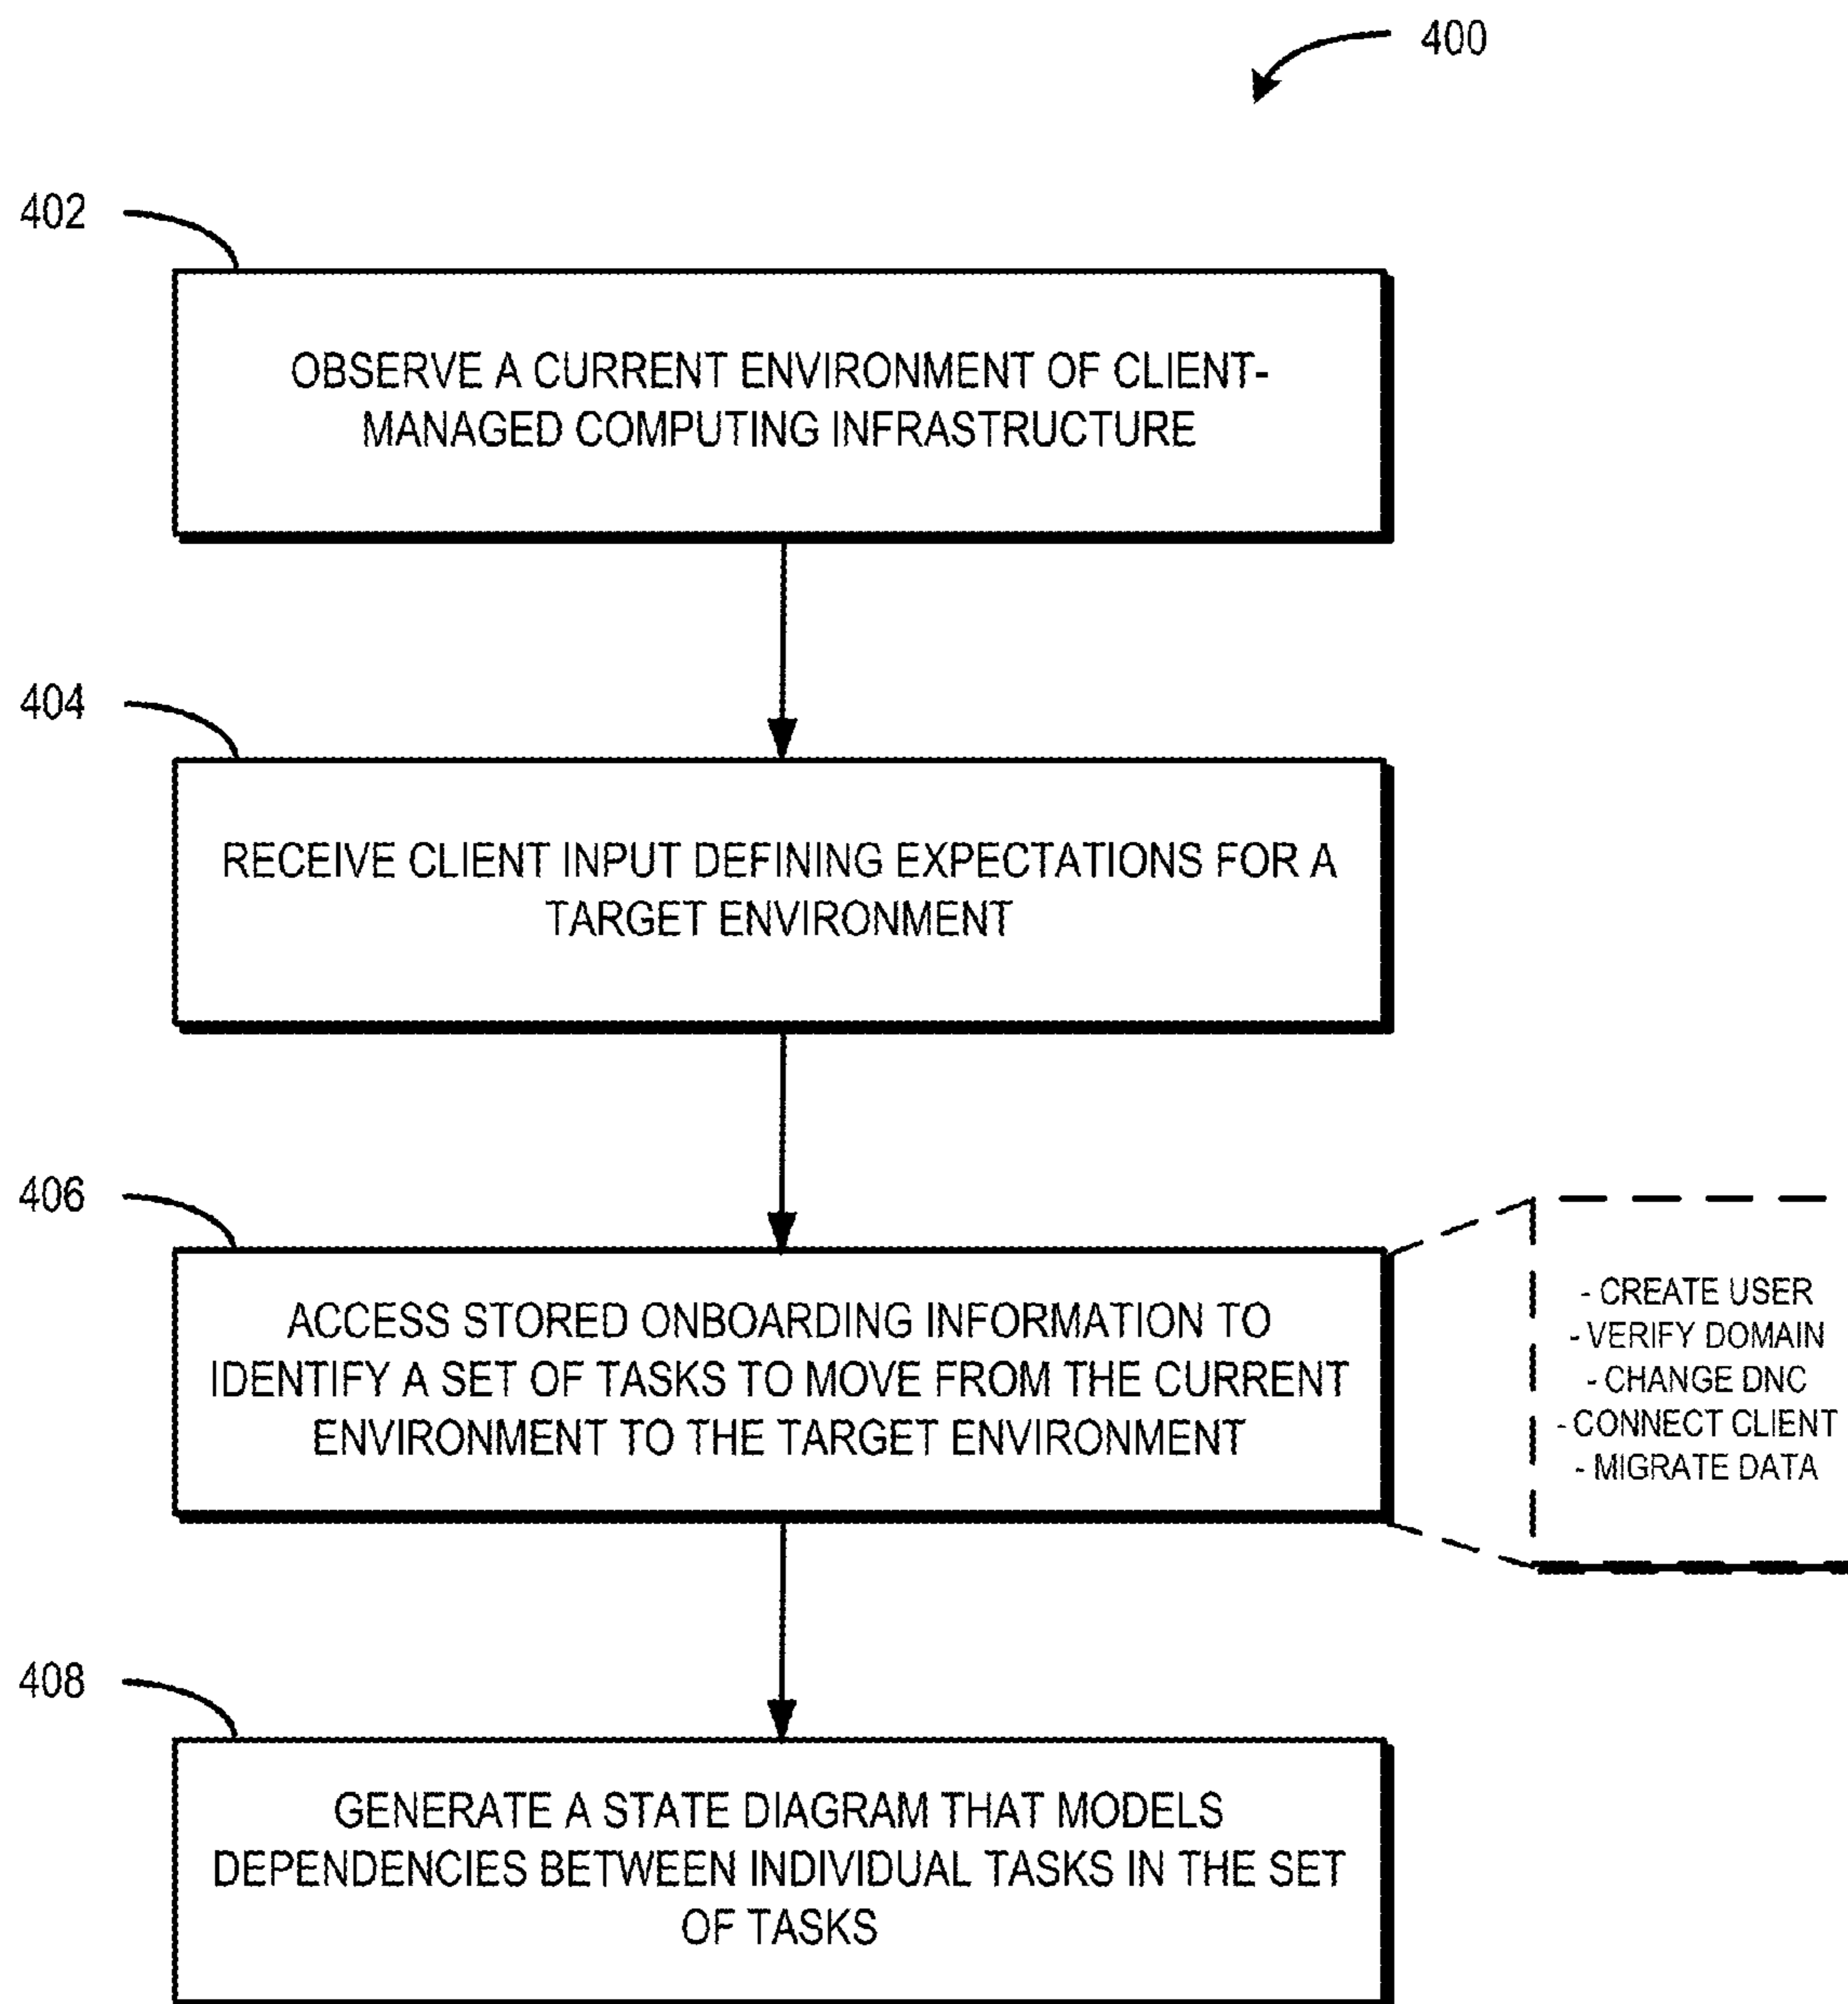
400

402

OBSERVE A CURRENT ENVIRONMENT OF CLIENT-MANAGED COMPUTING INFRASTRUCTURE

404

RECEIVE CLIENT INPUT DEFINING EXPECTATIONS FOR A TARGET ENVIRONMENT

406

ACCESS STORED ONBOARDING INFORMATION TO IDENTIFY A SET OF TASKS TO MOVE FROM THE CURRENT ENVIRONMENT TO THE TARGET ENVIRONMENT

- CREATE USER
- VERIFY DOMAIN
- CHANGE DNC
- CONNECT CLIENT
- MIGRATE DATA

408

GENERATE A STATE DIAGRAM THAT MODELS DEPENDENCIES BETWEEN INDIVIDUAL TASKS IN THE SET OF TASKS